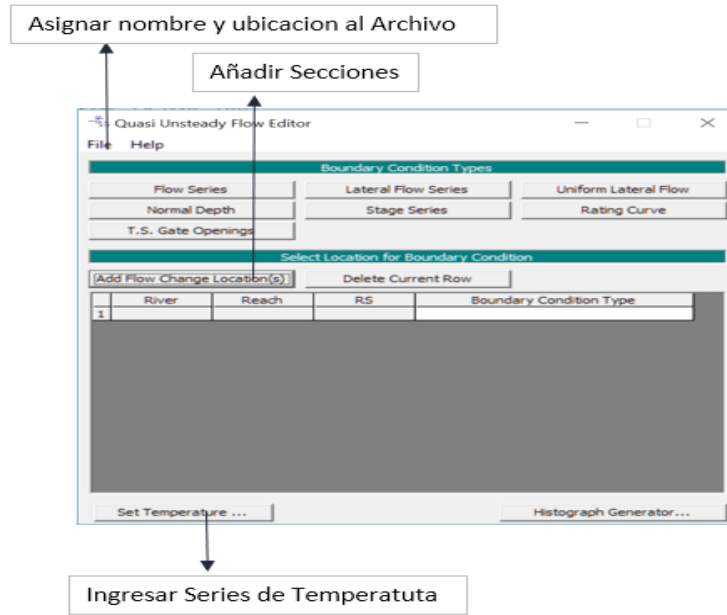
Asignar nombre y ubicacion al Archivo

Añadir Secciones

Quasi Unsteady Flow Editor

File Help

Boundary Condition Types

Flow Series
Lateral Flow Series
Uniform Lateral Flow
Normal Depth
Stage Series
Rating Curve
T.S. Gate Openings

Select Location for Boundary Condition

Add Flow Change Location(s)
Delete Current Row

| | River | Reach | RS | Boundary Condition Type |
|---|---|---|---|---|
| 1 | | | | |

Set Temperature ...
Histograph Generator...

Ingresar Series de Temperatuta